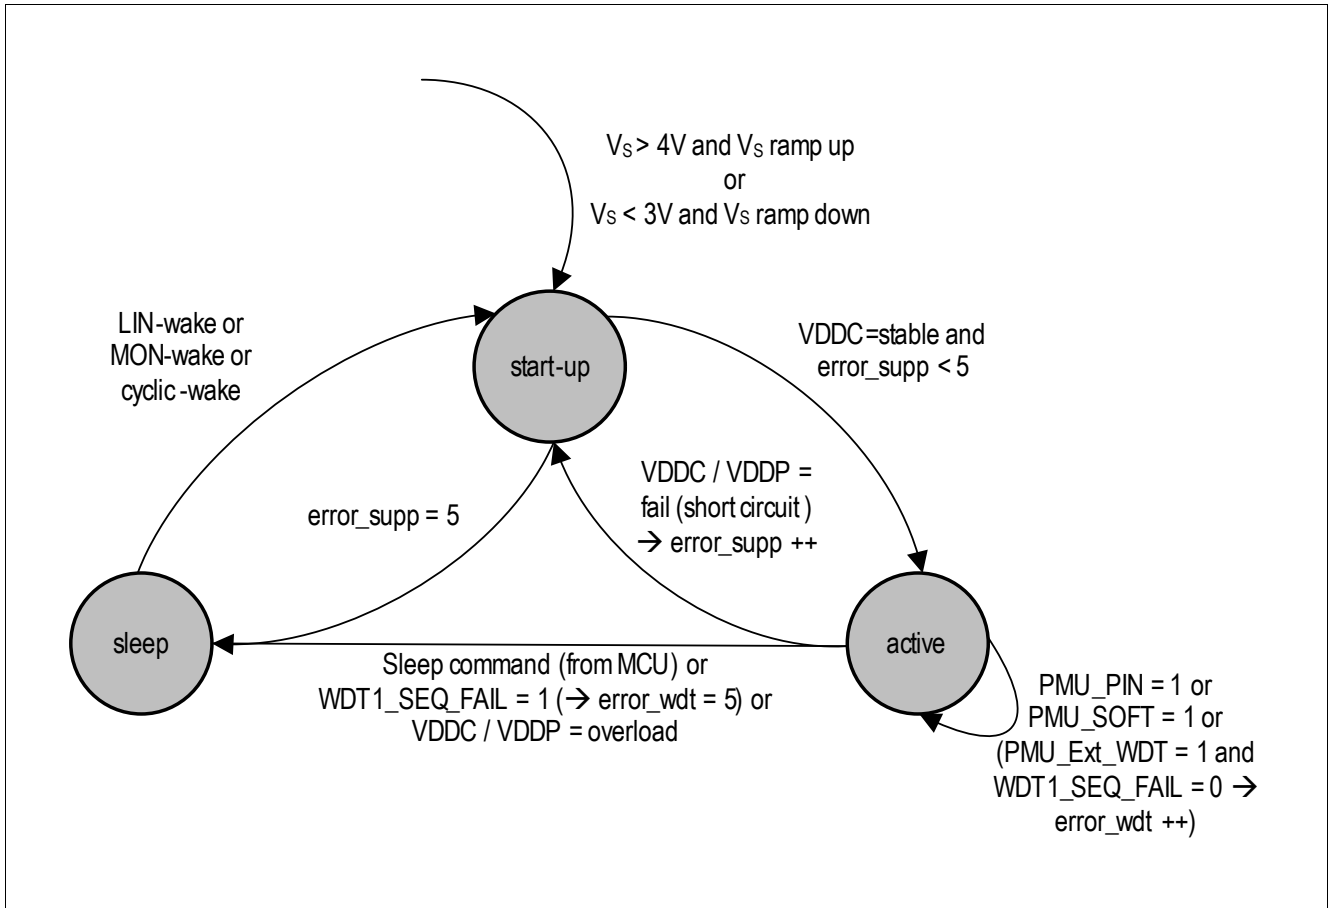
$V_S$ > 4V and $V_S$ ramp up
or
$V_S$ < 3V and $V_S$ ramp down

LIN-wake or
MON-wake or
cyclic -wake

start-up

VDDC=stable and
error_supp < 5

VDDC / VDDP =
fail (short circuit )
→ error_supp ++

error_supp = 5

sleep

active

Sleep command (from MCU) or
WDT1_SEQ_FAIL = 1 (→ error_wdt = 5) or
VDDC / VDDP = overload

PMU_PIN = 1 or
PMU_SOFT = 1 or
(PMU_Ext_WDT = 1 and
WDT1_SEQ_FAIL = 0 →
error_wdt ++)